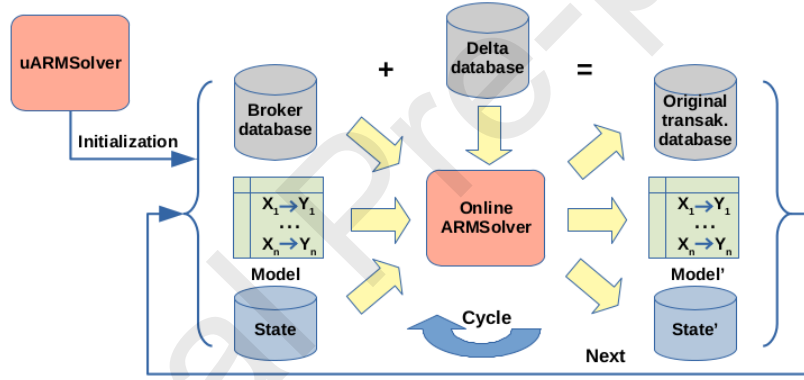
uARMSolver

Initialization

+

Delta database

=

Broker database

Original transak. database

$X_1 \rightarrow Y_1$
...
$X_n \rightarrow Y_n$

Model

Online ARMSolver

$X_1 \rightarrow Y_1$
...
$X_n \rightarrow Y_n$

Model'

State

Cycle

State'

Next